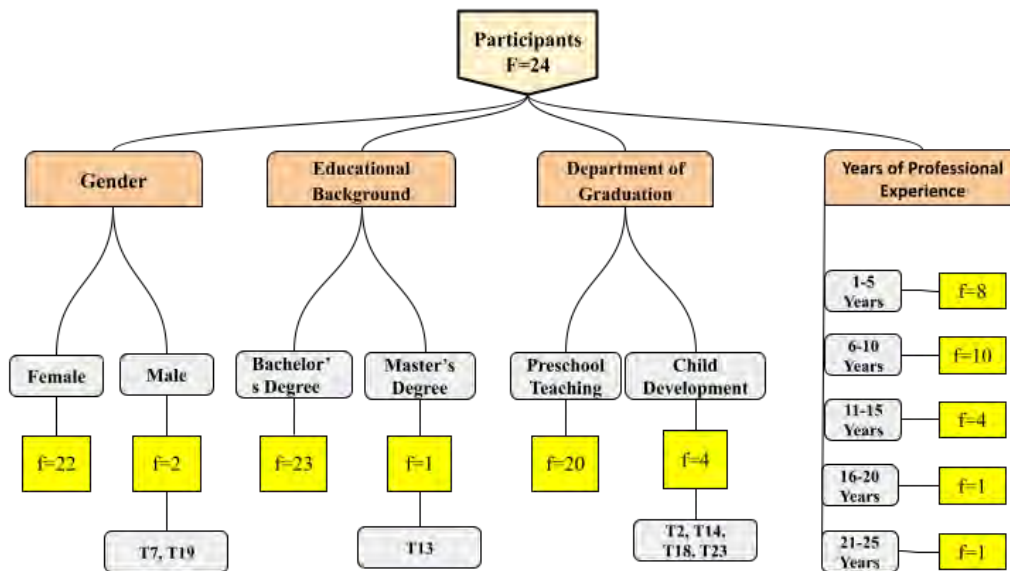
Participants
F=24

Gender

Female
f=22

Male
f=2
T7, T19

Educational Background

Bachelor's Degree
f=23

Master's Degree
f=1
T13

Department of Graduation

Preschool Teaching
f=20

Child Development
f=4
T2, T14, T18, T23

Years of Professional Experience

1-5 Years
f=8

6-10 Years
f=10

11-15 Years
f=4

16-20 Years
f=1

21-25 Years
f=1